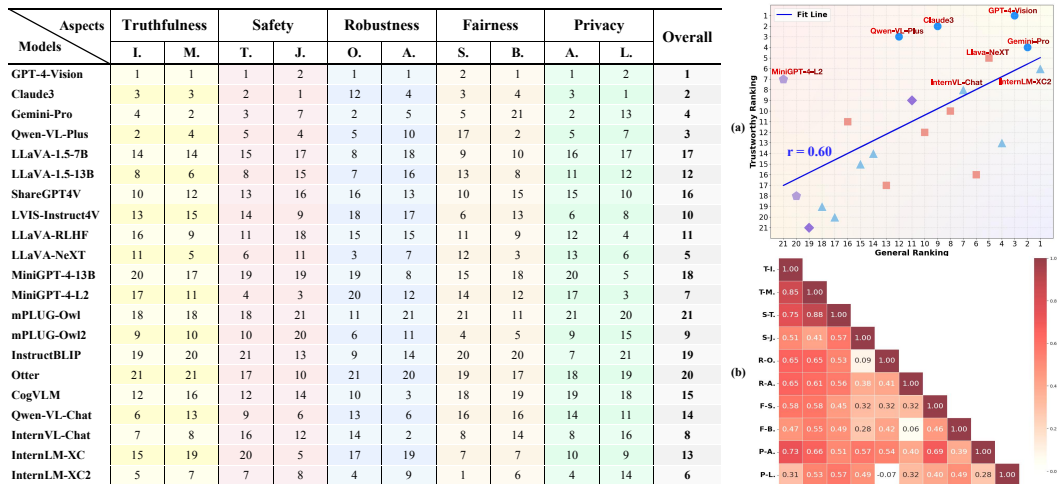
| Models \ Aspects | Truthfulness I. | Truthfulness M. | Safety T. | Safety J. | Robustness O. | Robustness A. | Fairness S. | Fairness B. | Privacy A. | Privacy L. | Overall |
|---|---|---|---|---|---|---|---|---|---|---|---|
| GPT-4-Vision | 1 | 1 | 1 | 2 | 1 | 1 | 2 | 1 | 1 | 2 | 1 |
| Claude3 | 3 | 3 | 2 | 1 | 12 | 4 | 3 | 4 | 3 | 1 | 2 |
| Gemini-Pro | 4 | 2 | 3 | 7 | 2 | 5 | 5 | 21 | 2 | 13 | 4 |
| Qwen-VL-Plus | 2 | 4 | 5 | 4 | 5 | 10 | 17 | 2 | 5 | 7 | 3 |
| LLaVA-1.5-7B | 14 | 14 | 15 | 17 | 8 | 18 | 9 | 10 | 16 | 17 | 17 |
| LLaVA-1.5-13B | 8 | 6 | 8 | 15 | 7 | 16 | 13 | 8 | 11 | 12 | 12 |
| ShareGPT4V | 10 | 12 | 13 | 16 | 16 | 13 | 10 | 15 | 15 | 10 | 16 |
| LVIS-Instruct4V | 13 | 15 | 14 | 9 | 18 | 17 | 6 | 13 | 6 | 8 | 10 |
| LLaVA-RLHF | 16 | 9 | 11 | 18 | 15 | 15 | 11 | 9 | 12 | 4 | 11 |
| LLaVA-NeXT | 11 | 5 | 6 | 11 | 3 | 7 | 12 | 3 | 13 | 6 | 5 |
| MiniGPT-4-13B | 20 | 17 | 19 | 19 | 19 | 8 | 15 | 18 | 20 | 5 | 18 |
| MiniGPT-4-L2 | 17 | 11 | 4 | 3 | 20 | 12 | 14 | 12 | 17 | 3 | 7 |
| mPLUG-Owl | 18 | 18 | 18 | 21 | 11 | 21 | 21 | 11 | 21 | 20 | 21 |
| mPLUG-Owl2 | 9 | 10 | 10 | 20 | 6 | 11 | 4 | 5 | 9 | 15 | 9 |
| InstructBLIP | 19 | 20 | 21 | 13 | 9 | 14 | 20 | 20 | 7 | 21 | 19 |
| Otter | 21 | 21 | 17 | 10 | 21 | 20 | 19 | 17 | 18 | 19 | 20 |
| CogVLM | 12 | 16 | 12 | 14 | 10 | 3 | 18 | 19 | 19 | 18 | 15 |
| Qwen-VL-Chat | 6 | 13 | 9 | 6 | 13 | 6 | 16 | 16 | 14 | 11 | 14 |
| InternVL-Chat | 7 | 8 | 16 | 12 | 14 | 2 | 8 | 14 | 8 | 16 | 8 |
| InternLM-XC | 15 | 19 | 20 | 5 | 17 | 19 | 7 | 7 | 10 | 9 | 13 |
| InternLM-XC2 | 5 | 7 | 7 | 8 | 4 | 9 | 1 | 6 | 4 | 14 | 6 |

(a)
Fit Line
GPT-4-Vision
Claude3
Qwen-VL-Plus
Gemini-Pro
Llava-NeXT
MiniGPT-4-L2
InternVL-Chat
InternLM-XC2
r = 0.60
Trustworthy Ranking
1 2 3 4 5 6 7 8 9 10 11 12 13 14 15 16 17 18 19 20 21
21 20 19 18 17 16 15 14 13 12 11 10 9 8 7 6 5 4 3 2 1
General Ranking

(b)
| | T-I. | T-M. | S-T. | S-J. | R-O. | R-A. | F-S. | F-B. | P-A. | P-L. |
|---|---|---|---|---|---|---|---|---|---|---|
| T-I. | 1.00 | | | | | | | | | |
| T-M. | 0.85 | 1.00 | | | | | | | | |
| S-T. | 0.75 | 0.88 | 1.00 | | | | | | | |
| S-J. | 0.51 | 0.41 | 0.57 | 1.00 | | | | | | |
| R-O. | 0.65 | 0.65 | 0.53 | 0.09 | 1.00 | | | | | |
| R-A. | 0.65 | 0.61 | 0.56 | 0.38 | 0.41 | 1.00 | | | | |
| F-S. | 0.58 | 0.58 | 0.45 | 0.32 | 0.32 | 0.32 | 1.00 | | | |
| F-B. | 0.47 | 0.55 | 0.49 | 0.28 | 0.42 | 0.06 | 0.46 | 1.00 | | |
| P-A. | 0.73 | 0.66 | 0.51 | 0.57 | 0.54 | 0.40 | 0.69 | 0.39 | 1.00 | |
| P-L. | 0.31 | 0.53 | 0.57 | 0.49 | -0.07 | 0.32 | 0.40 | 0.49 | 0.28 | 1.00 |

1.0 0.8 0.6 0.4 0.2 0.0